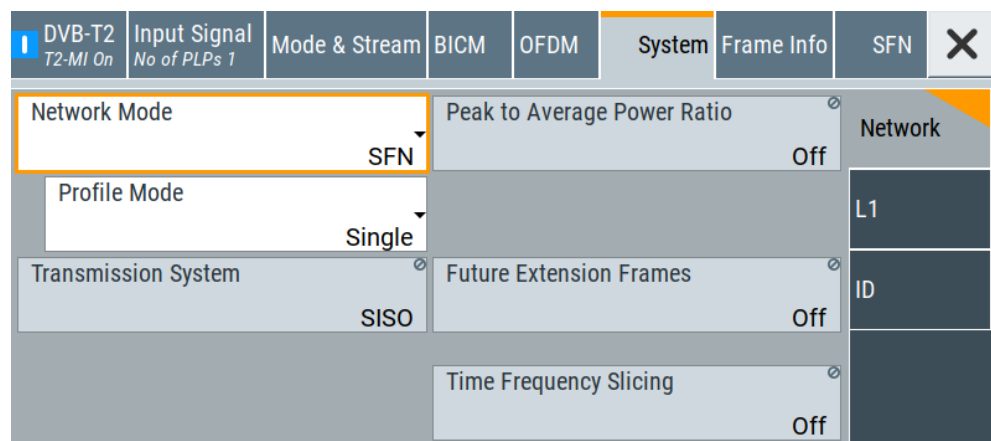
DVB-T2
T2-MI On

Input Signal
No of PLPs 1

Mode & Stream

BICM

OFDM

System

Frame Info

SFN

Network Mode
SFN

Peak to Average Power Ratio
Off

Network

Profile Mode
Single

L1

Transmission System
SISO

Future Extension Frames
Off

ID

Time Frequency Slicing
Off